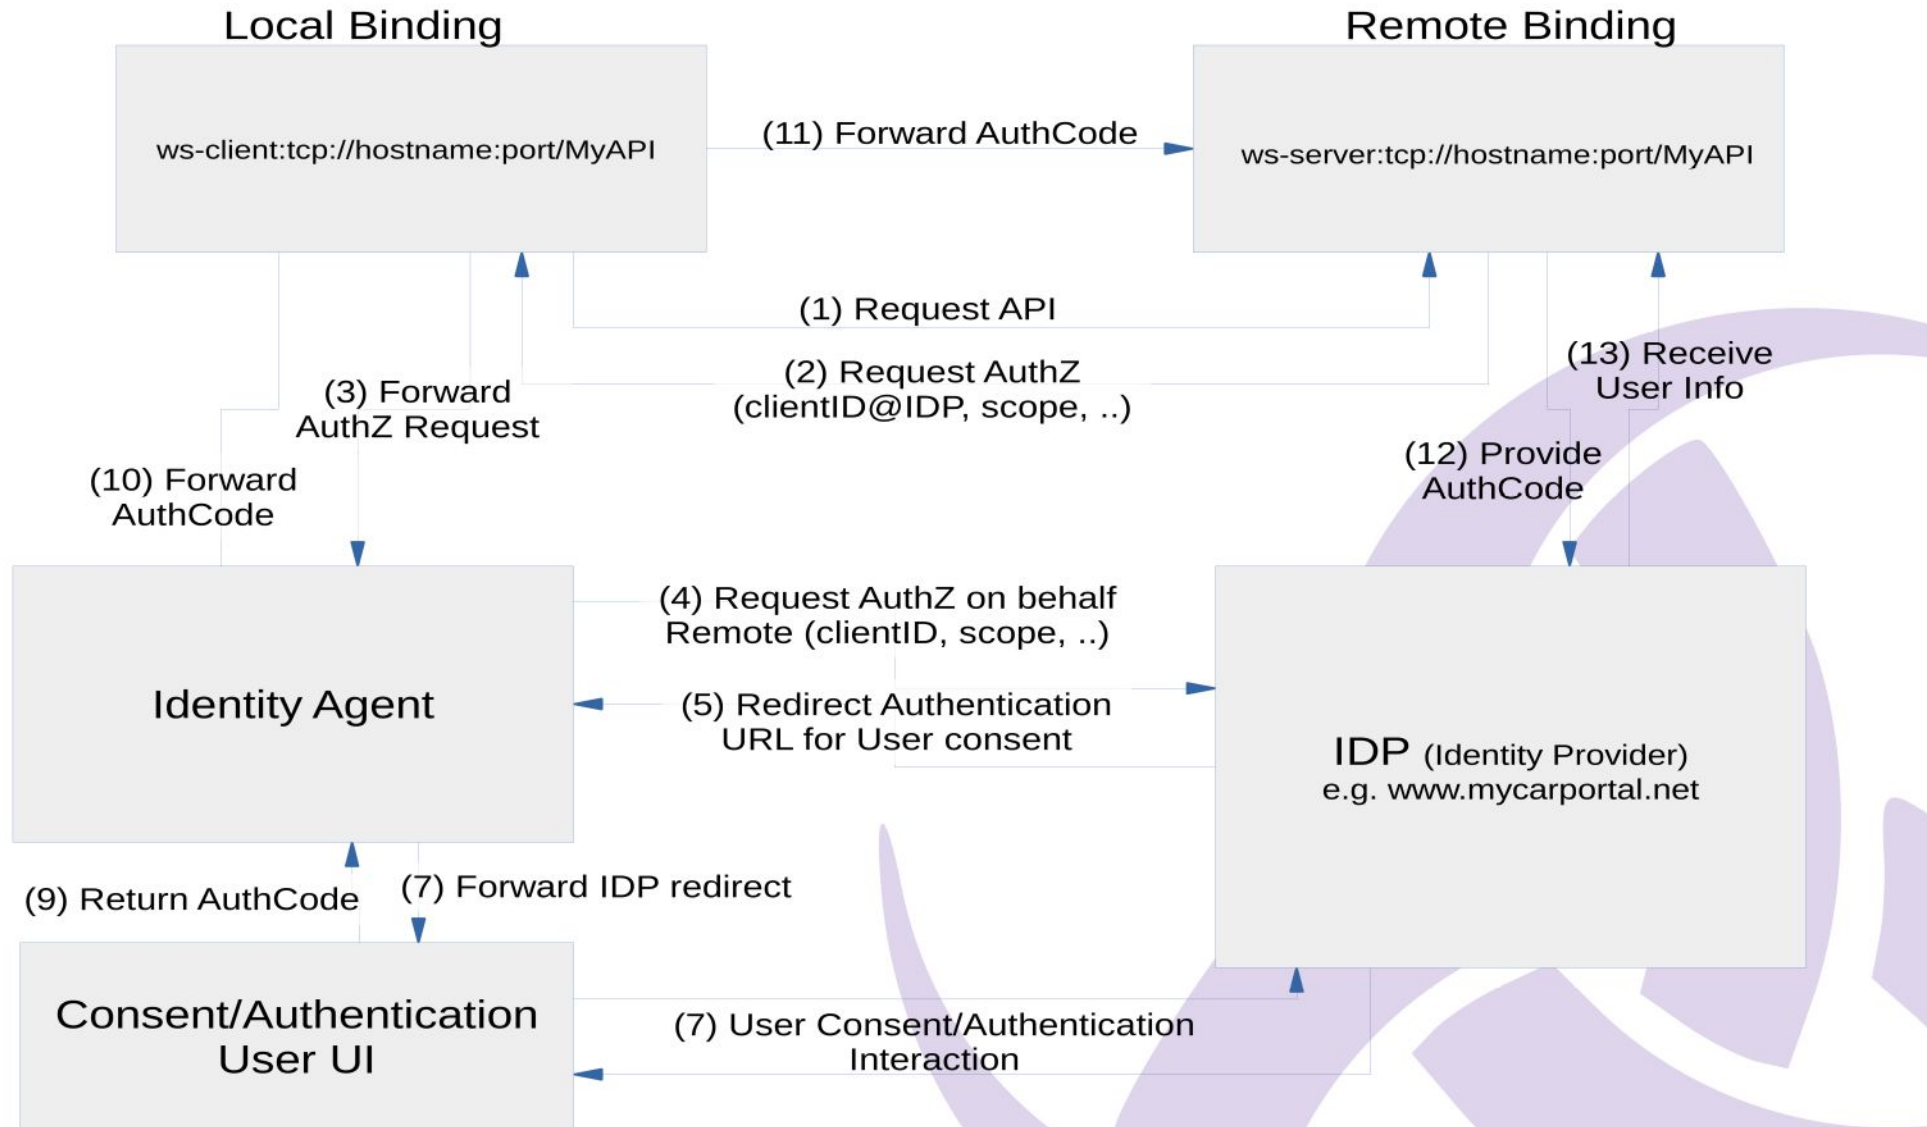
Local Binding

Remote Binding

ws-client:tcp://hostname:port/MyAPI

(11) Forward AuthCode

ws-server:tcp://hostname:port/MyAPI

(1) Request API

(2) Request AuthZ
(clientID@IDP, scope, ..)

(3) Forward
AuthZ Request

(13) Receive
User Info

(12) Provide
AuthCode

(10) Forward
AuthCode

(4) Request AuthZ on behalf
Remote (clientID, scope, ..)

Identity Agent

(5) Redirect Authentication
URL for User consent

IDP (Identity Provider)
e.g. www.mycarportal.net

(9) Return AuthCode

(7) Forward IDP redirect

Consent/Authentication
User UI

(7) User Consent/Authentication
Interaction